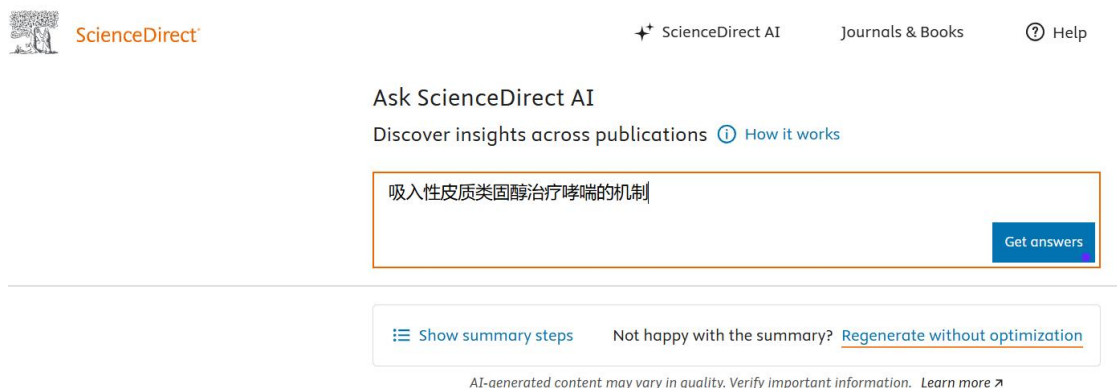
ScienceDirect

ScienceDirect AI Journals & Books Help

Ask ScienceDirect AI

Discover insights across publications How it works

吸入性皮质类固醇治疗哮喘的机制

Get answers

Show summary steps Not happy with the summary? Regenerate without optimization

AI-generated content may vary in quality. Verify important information. Learn more ↗